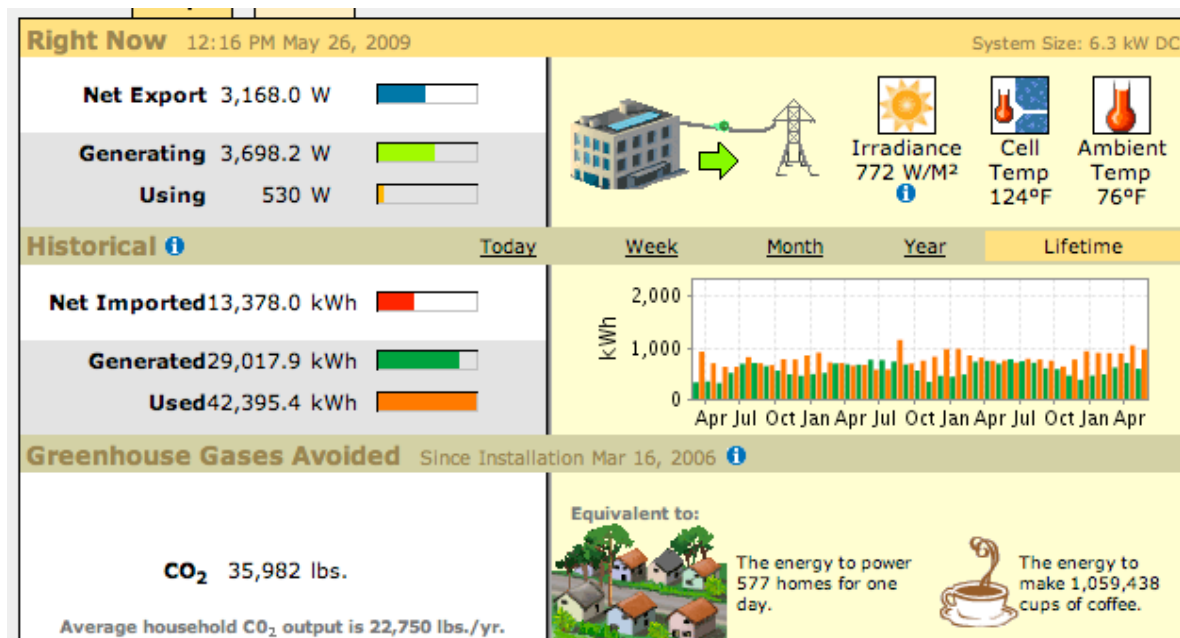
Right Now 12:16 PM May 26, 2009

System Size: 6.3 kW DC

Net Export 3,168.0 W

Generating 3,698.2 W

Using 530 W

Irradiance 772 W/M²

Cell Temp 124°F

Ambient Temp 76°F

Historical

Today Week Month Year Lifetime

Net Imported 13,378.0 kWh

Generated 29,017.9 kWh

Used 42,395.4 kWh

2,000
1,000
0
kWh
Apr Jul Oct Jan Apr Jul Oct Jan Apr Jul Oct Jan Apr

Greenhouse Gases Avoided Since Installation Mar 16, 2006

$CO_2$ 35,982 lbs.

Average household $CO_2$ output is 22,750 lbs./yr.

Equivalent to:

The energy to power 577 homes for one day.

The energy to make 1,059,438 cups of coffee.